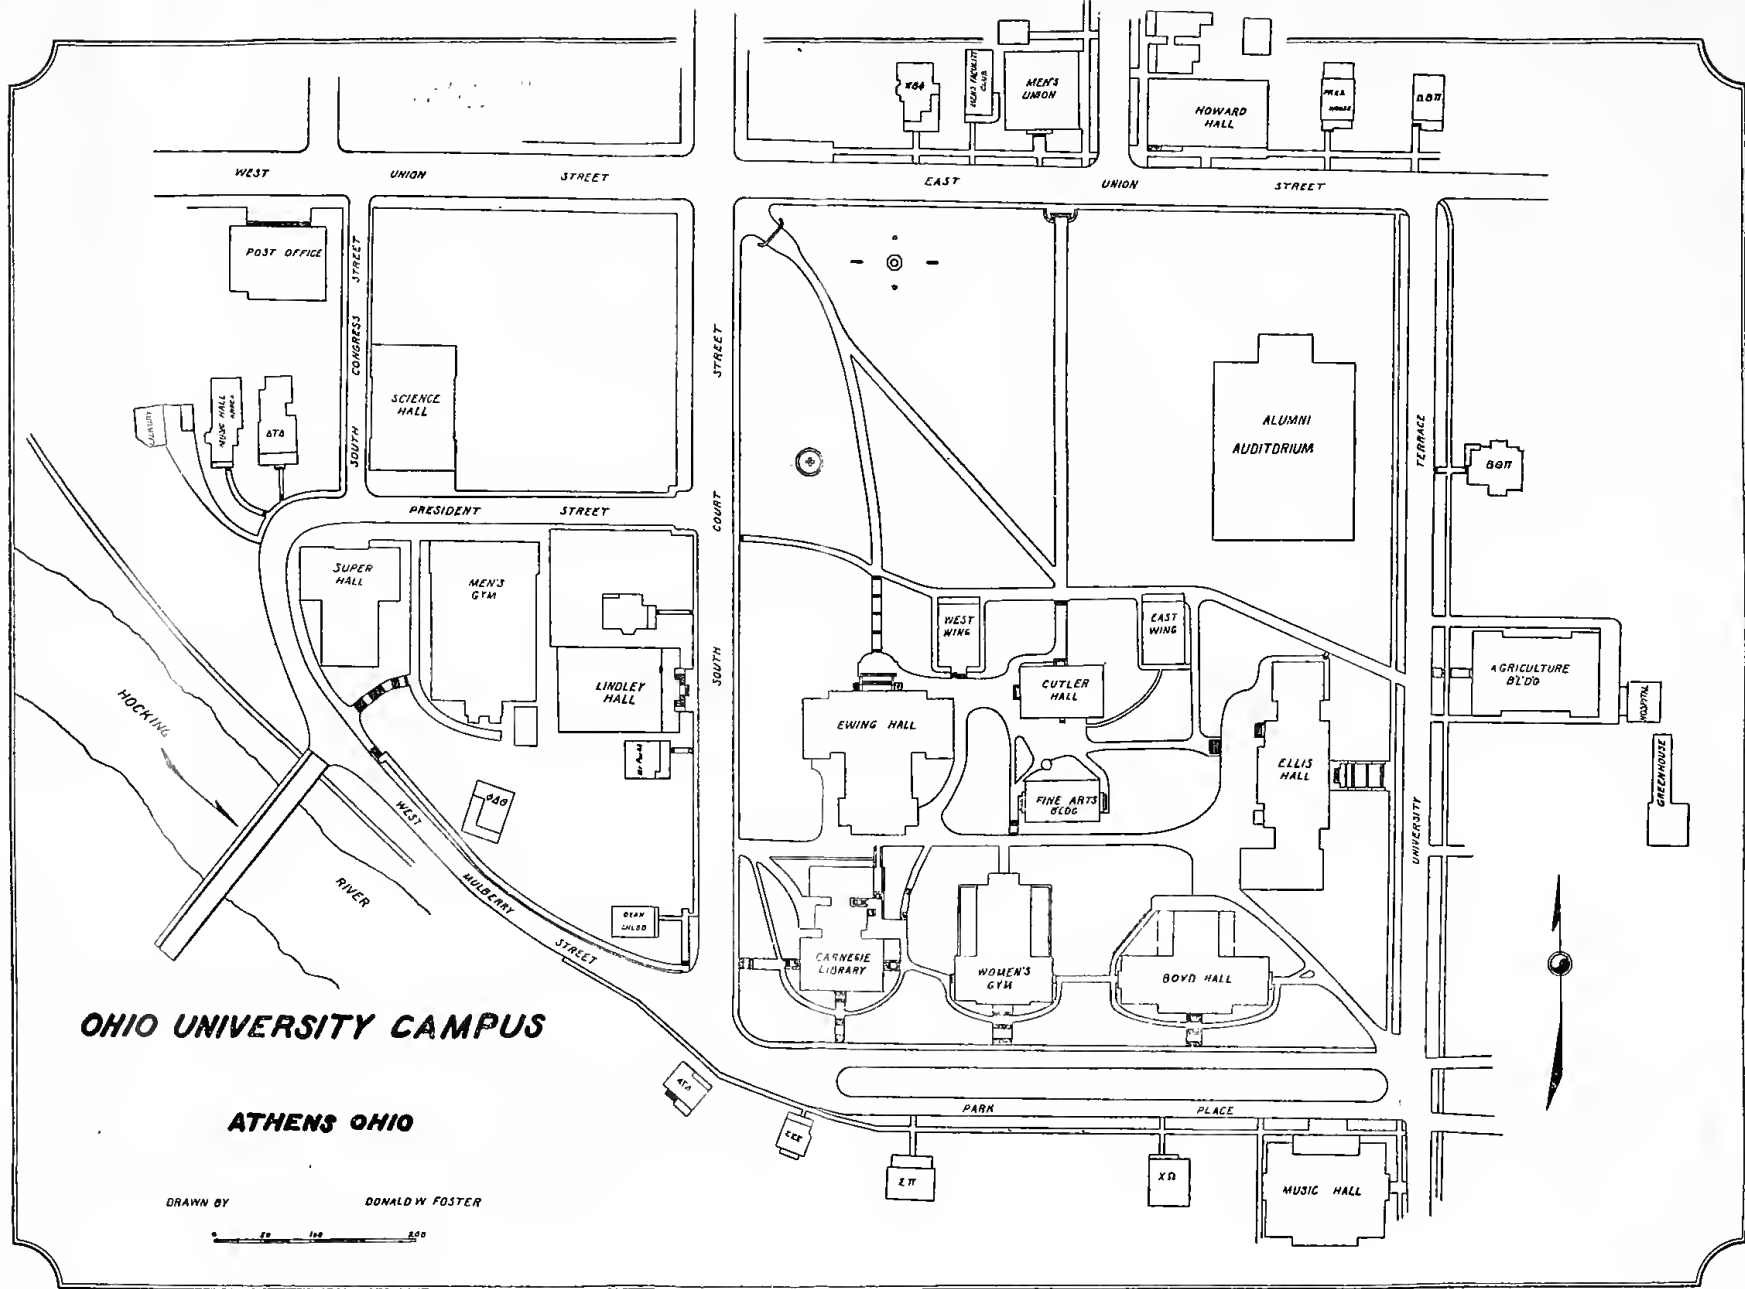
WEST UNION STREET

EAST UNION STREET

ΚΣΦ

MEN'S FACULTY CLUB

MEN'S UNION

HOWARD HALL

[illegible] HOUSE

ΔΘΠ

POST OFFICE

SOUTH CONGRESS STREET

SCIENCE HALL

MUSIC HALL ANNEX

ΔΤΘ

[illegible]

PRESIDENT STREET

SOUTH COURT STREET

ALUMNI AUDITORIUM

TERRACE

ΒΘΠ

SUPER HALL

MEN'S GYM

LINDLEY HALL

WEST WING

EAST WING

CUTLER HALL

AGRICULTURE BLDG

HOSPITAL

GREENHOUSE

EWING HALL

ELLIS HALL

FINE ARTS BLDG

HOCKING RIVER

ΦΔΘ

WEST MULBERRY STREET

DEAN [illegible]

UNIVERSITY

CARNEGIE LIBRARY

WOMEN'S GYM

BOYD HALL

OHIO UNIVERSITY CAMPUS

ΑΤΩ

PARK PLACE

ATHENS OHIO

ΣΚΣ

ΣΠ

ΧΩ

MUSIC HALL

DRAWN BY DONALD W FOSTER

0 50 100 200